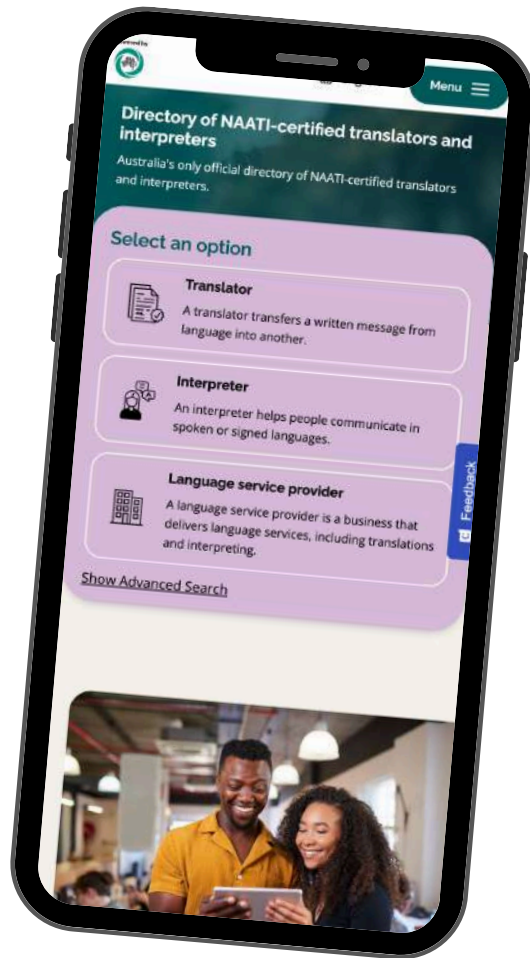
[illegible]

Menu

Directory of NAATI-certified translators and interpreters

Australia's only official directory of NAATI-certified translators and interpreters.

Select an option

Translator

A translator transfers a written message from language into another.

Interpreter

An interpreter helps people communicate in spoken or signed languages.

Language service provider

A language service provider is a business that delivers language services, including translations and interpreting.

Feedback

Show Advanced Search